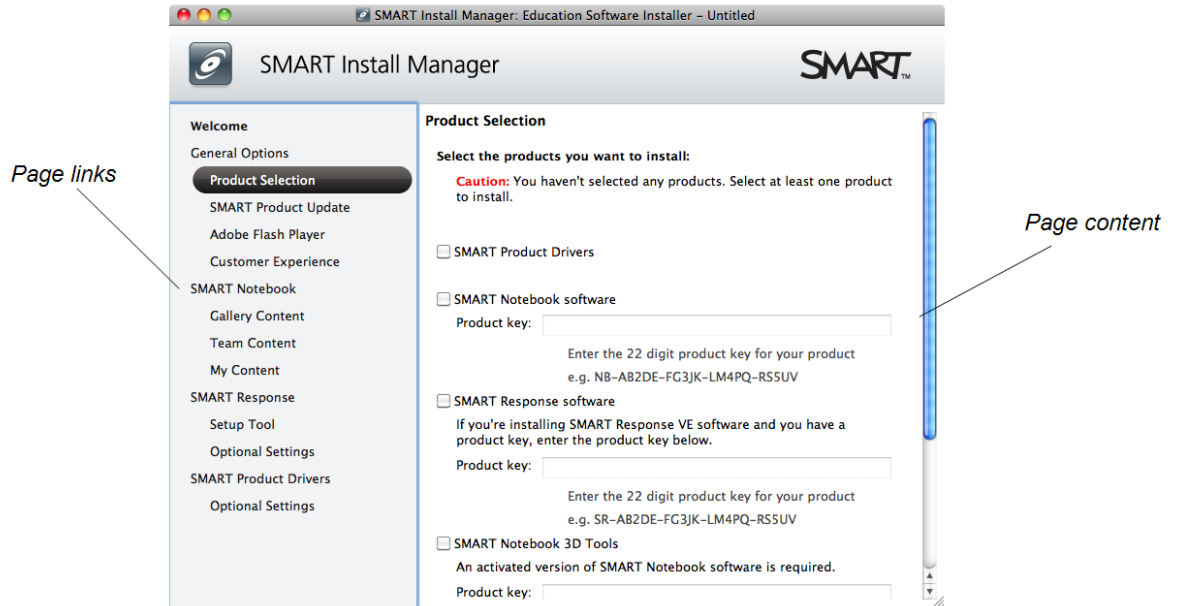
SMART Install Manager: Education Software Installer – Untitled

SMART Install Manager

SMART

Page links

Welcome
General Options
Product Selection
SMART Product Update
Adobe Flash Player
Customer Experience
SMART Notebook
Gallery Content
Team Content
My Content
SMART Response
Setup Tool
Optional Settings
SMART Product Drivers
Optional Settings

Product Selection

Select the products you want to install:

Caution: You haven't selected any products. Select at least one product to install.

Page content

SMART Product Drivers

SMART Notebook software

Product key:

Enter the 22 digit product key for your product

e.g. NB-AB2DE-FG3JK-LM4PQ-RS5UV

SMART Response software

If you're installing SMART Response VE software and you have a product key, enter the product key below.

Product key:

Enter the 22 digit product key for your product

e.g. SR-AB2DE-FG3JK-LM4PQ-RS5UV

SMART Notebook 3D Tools

An activated version of SMART Notebook software is required.

Product key: